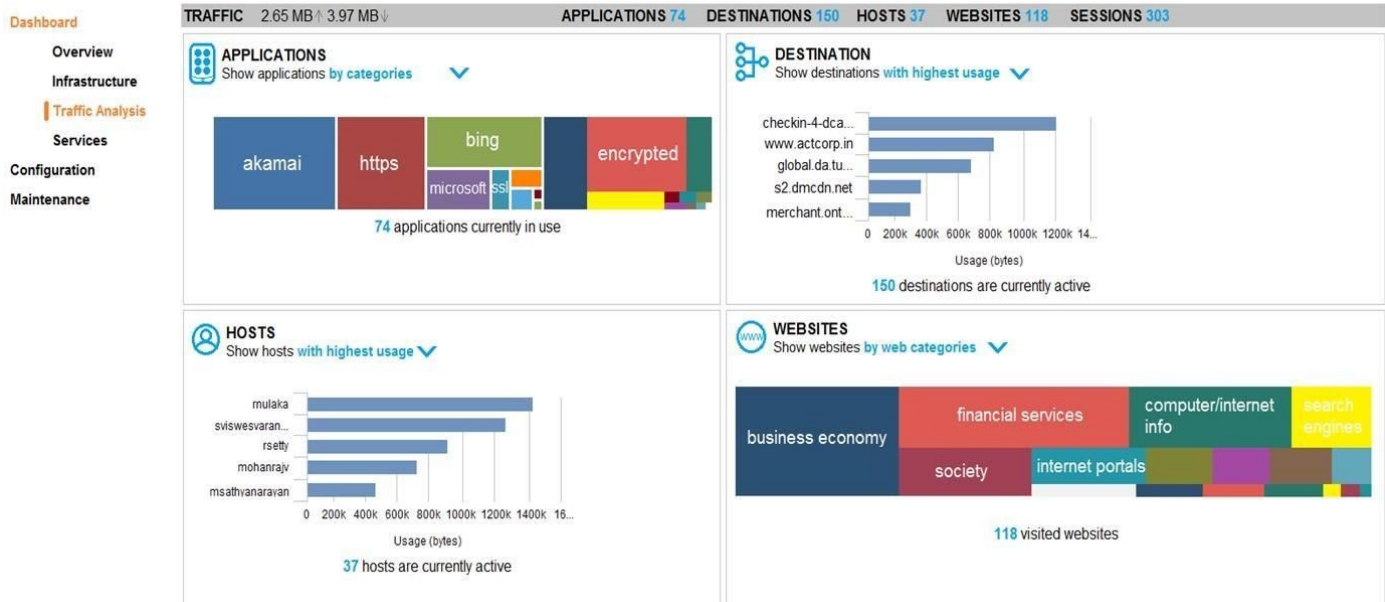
Dashboard
Overview
Infrastructure
Traffic Analysis
Services
Configuration
Maintenance

TRAFFIC 2.65 MB↑ 3.97 MB↓ APPLICATIONS 74 DESTINATIONS 150 HOSTS 37 WEBSITES 118 SESSIONS 303

APPLICATIONS
Show applications by categories

akamai
https
bing
microsoft
ssl
encrypted

74 applications currently in use

DESTINATION
Show destinations with highest usage

checkin-4-dca...
www.actcorp.in
global.da.tu...
s2.dmcdn.net
merchant.ont...

0 200k 400k 600k 800k 1000k 1200k 14...
Usage (bytes)

150 destinations are currently active

HOSTS
Show hosts with highest usage

mulaka
sviswesvaran...
rsetty
mohanrajv
msathyanarayan

0 200k 400k 600k 800k 1000k 1200k 1400k 16...
Usage (bytes)

37 hosts are currently active

WEBSITES
Show websites by web categories

business economy
financial services
computer/internet info
search engines
society
internet portals

118 visited websites